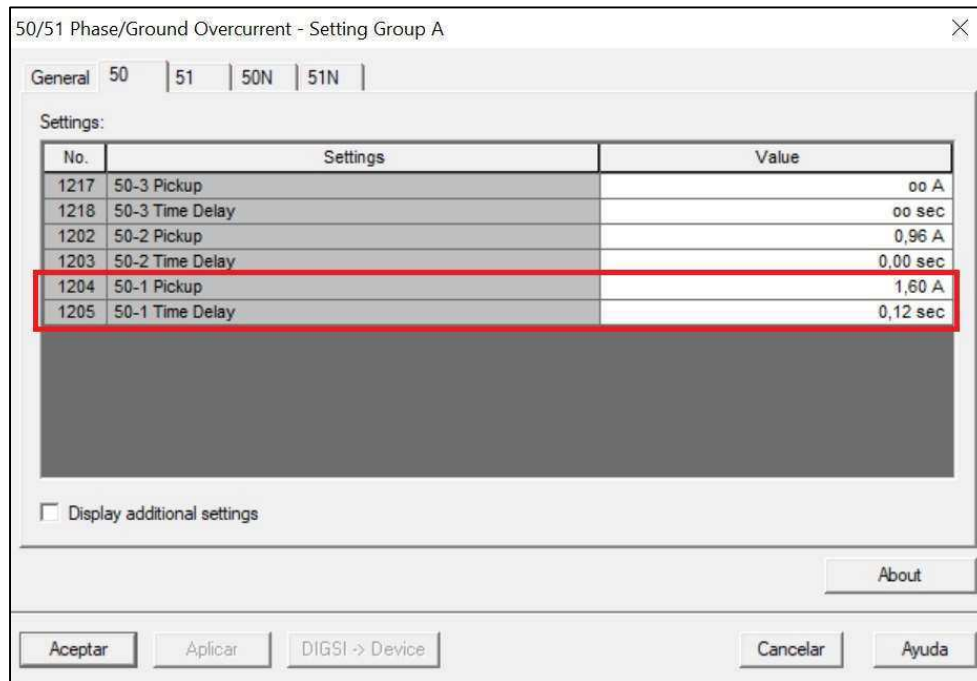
50/51 Phase/Ground Overcurrent - Setting Group A

General | 50 | 51 | 50N | 51N

Settings:

| No. | Settings | Value |
|---|---|---|
| 1217 | 50-3 Pickup | oo A |
| 1218 | 50-3 Time Delay | oo sec |
| 1202 | 50-2 Pickup | 0,96 A |
| 1203 | 50-2 Time Delay | 0,00 sec |
| 1204 | 50-1 Pickup | 1,60 A |
| 1205 | 50-1 Time Delay | 0,12 sec |

Display additional settings

About

Aceptar | Aplicar | DIGSI -> Device | Cancelar | Ayuda